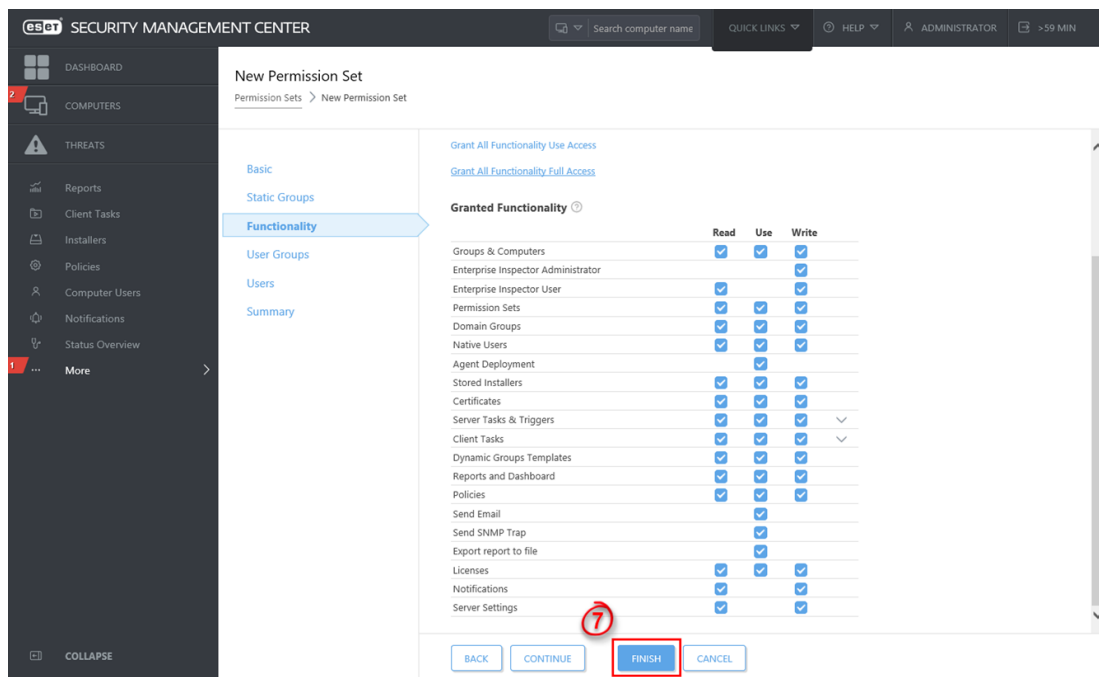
eset SECURITY MANAGEMENT CENTER

Search computer name

QUICK LINKS

HELP

ADMINISTRATOR

>59 MIN

DASHBOARD

2

COMPUTERS

THREATS

Reports

Client Tasks

Installers

Policies

Computer Users

Notifications

Status Overview

1

More

COLLAPSE

New Permission Set

Permission Sets > New Permission Set

Basic

Static Groups

Functionality

User Groups

Users

Summary

Grant All Functionality Use Access

Grant All Functionality Full Access

Granted Functionality

| | Read | Use | Write |
|---|---|---|---|
| Groups & Computers | ☑ | ☑ | ☑ |
| Enterprise Inspector Administrator | | | ☑ |
| Enterprise Inspector User | ☑ | | ☑ |
| Permission Sets | ☑ | ☑ | ☑ |
| Domain Groups | ☑ | ☑ | ☑ |
| Native Users | ☑ | ☑ | ☑ |
| Agent Deployment | | ☑ | |
| Stored Installers | ☑ | ☑ | ☑ |
| Certificates | ☑ | ☑ | ☑ |
| Server Tasks & Triggers | ☑ | ☑ | ☑ |
| Client Tasks | ☑ | ☑ | ☑ |
| Dynamic Groups Templates | ☑ | ☑ | ☑ |
| Reports and Dashboard | ☑ | ☑ | ☑ |
| Policies | ☑ | ☑ | ☑ |
| Send Email | | ☑ | |
| Send SNMP Trap | | ☑ | |
| Export report to file | | ☑ | |
| Licenses | ☑ | ☑ | ☑ |
| Notifications | ☑ | | ☑ |
| Server Settings | ☑ | | ☑ |

7

BACK

CONTINUE

FINISH

CANCEL